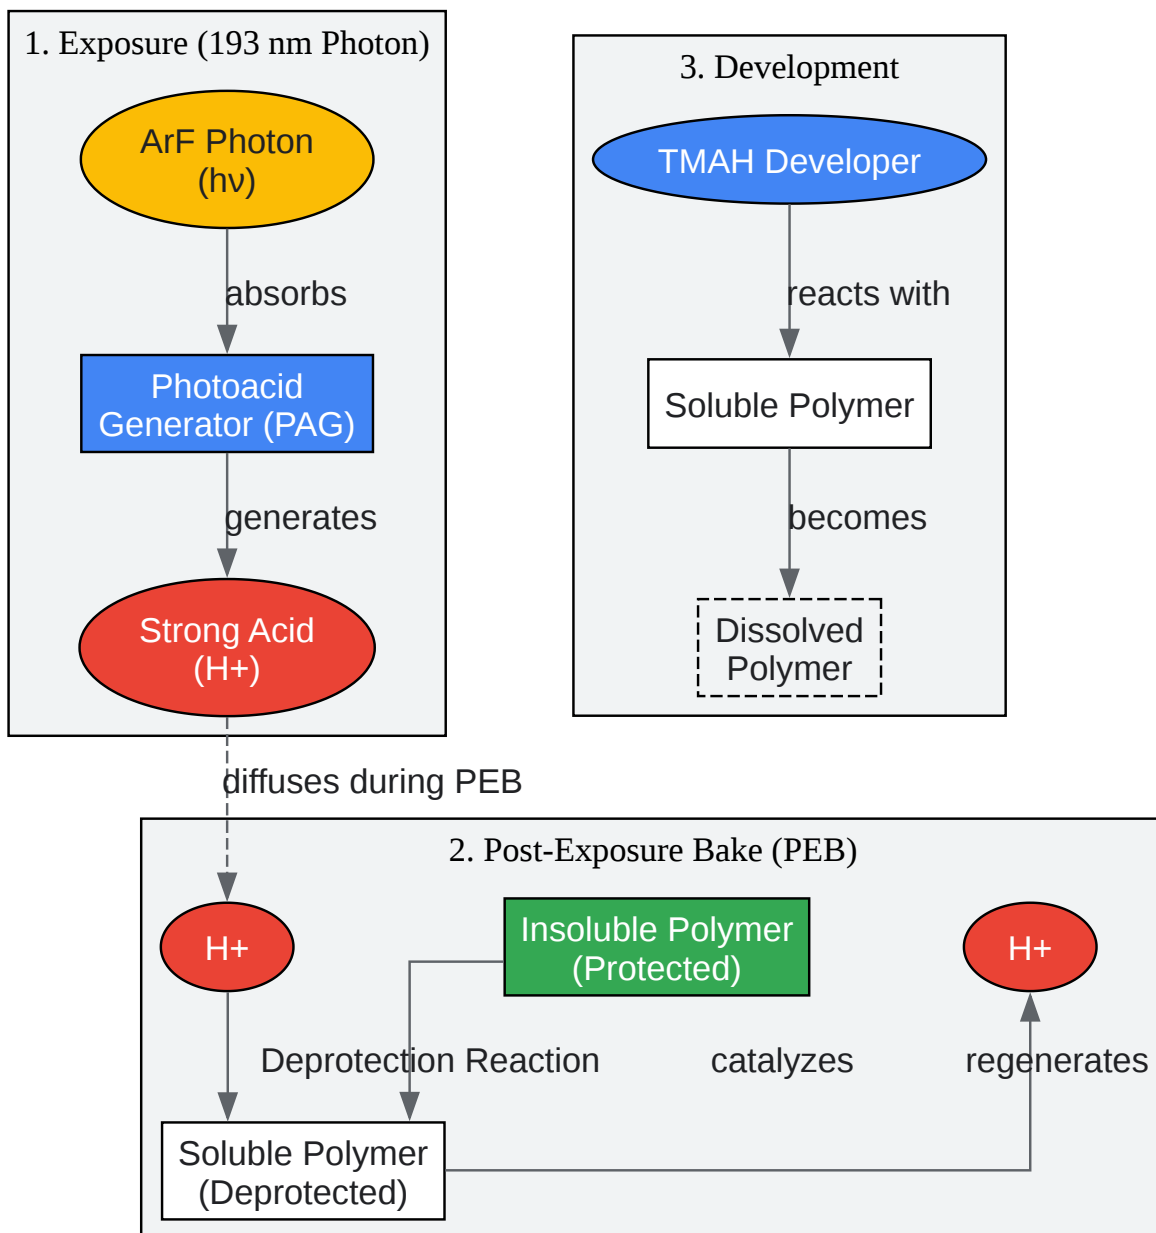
1. Exposure (193 nm Photon)

ArF Photon (hν)

absorbs

Photoacid Generator (PAG)

generates

Strong Acid (H+)

3. Development

TMAH Developer

reacts with

Soluble Polymer

becomes

Dissolved Polymer

diffuses during PEB

2. Post-Exposure Bake (PEB)

H+

Insoluble Polymer (Protected)

H+

Deprotection Reaction

catalyzes

regenerates

Soluble Polymer (Deprotected)